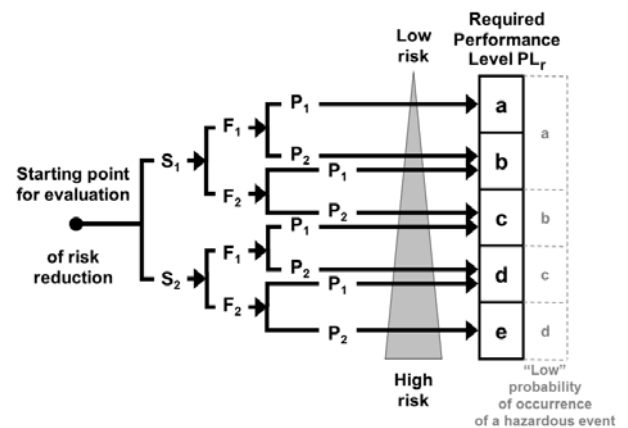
Required Performance Level $PL_r$

Low risk

Starting point for evaluation

of risk reduction

$S_1$

$S_2$

$F_1$

$F_2$

$F_1$

$F_2$

$P_1$

$P_2$

$P_1$

$P_2$

$P_1$

$P_2$

$P_1$

$P_2$

a

b

c

d

e

a

b

c

d

High risk

"Low" probability of occurrence of a hazardous event